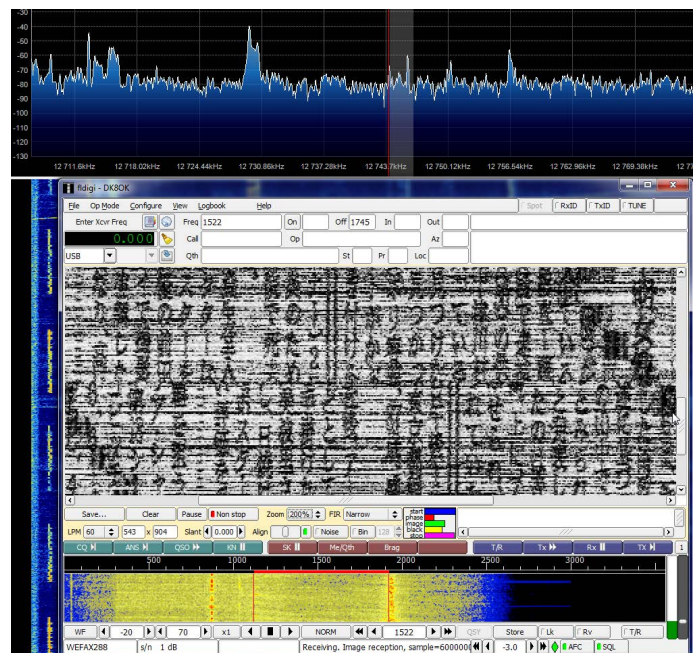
-30
-40
-50
-60
-70
-80
-90
-100
-110
-120
-130

12 711.6kHz 12 718.02kHz 12 724.44kHz 12 730.86kHz 12 737.28kHz 12 743.7kHz 12 750.12kHz 12 756.54kHz 12 762.96kHz 12 769.38kHz 12 77

fldigi - DK8OK

File Op Mode Configure View Logbook Help

Spot RxID TxID TUNE

Enter Xcvr Freq Freq 1522 On Off 1745 In Out

0.000 Call Op Az

USB Qth St Pr Loc

Save... Clear Pause Non stop Zoom 200% FIR Narrow start phase image black stop

LPM 60 543 x 904 Slant 0.000 Align Noise Bin 128

CQ ANS QSO KN SK Me/Qth Brag T/R Tx Rx TX 1

500 1000 1500 2000 2500 3000

WF -20 70 x1 NORM 1522 QSY Store Lk Rv T/R

WEFAX288 s/n 1 dB Receiving. Image reception, sample=600000 -3.0 AFC SQL